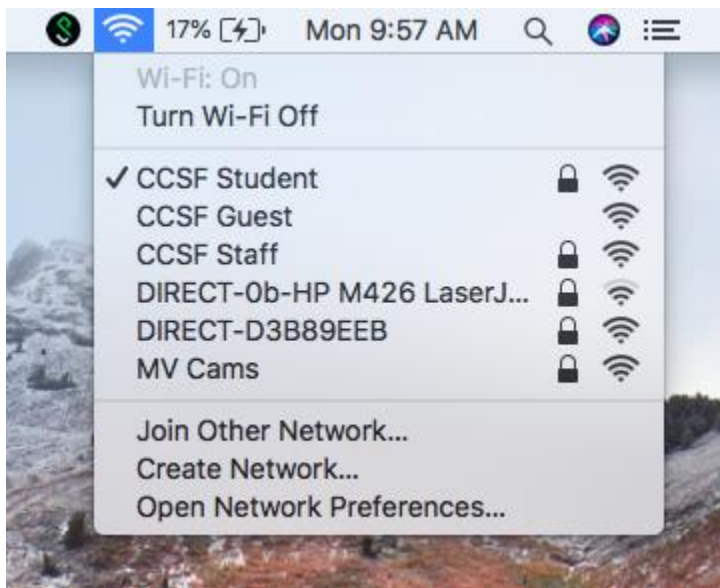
17% Mon 9:57 AM

Wi-Fi: On
Turn Wi-Fi Off

✓ CCSF Student
CCSF Guest
CCSF Staff
DIRECT-0b-HP M426 LaserJ...
DIRECT-D3B89EEB
MV Cams

Join Other Network...
Create Network...
Open Network Preferences...